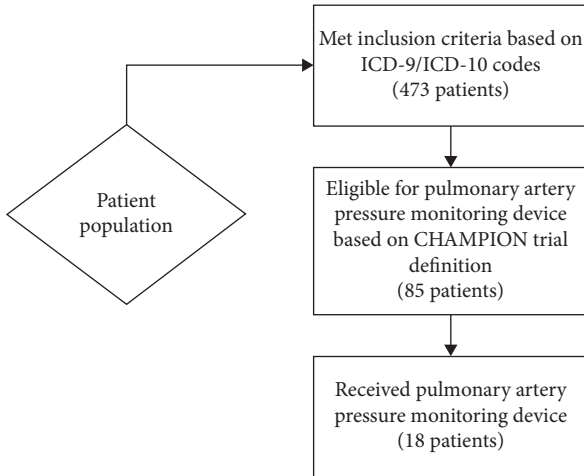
Patient population

Met inclusion criteria based on ICD-9/ICD-10 codes (473 patients)

Eligible for pulmonary artery pressure monitoring device based on CHAMPION trial definition (85 patients)

Received pulmonary artery pressure monitoring device (18 patients)